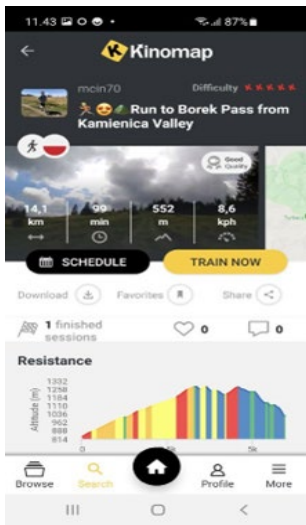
11.43 87%

Kinomap

mcin70

Difficulty

Run to Borek Pass from Kamienica Valley

Good Quality

14,1 km

99 min

552 m

8,6 kph

SCHEDULE

TRAIN NOW

Download

Favorites

Share

1 finished sessions

0

0

Resistance

Altitude (m)

1332
1258
1184
1110
1036
962
888
814

0

5k

Browse

Search

Profile

More